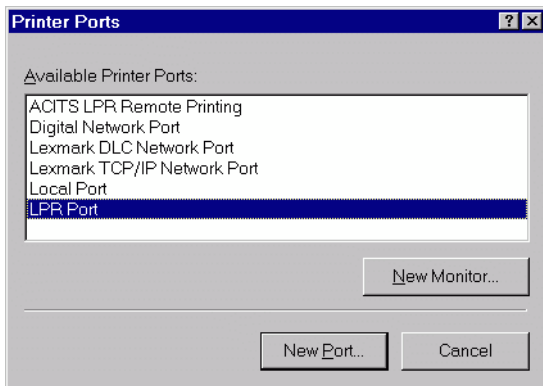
Printer Ports

?

X

Available Printer Ports:

ACITS LPR Remote Printing
Digital Network Port
Lexmark DLC Network Port
Lexmark TCP/IP Network Port
Local Port
LPR Port

New Monitor...

New Port...

Cancel